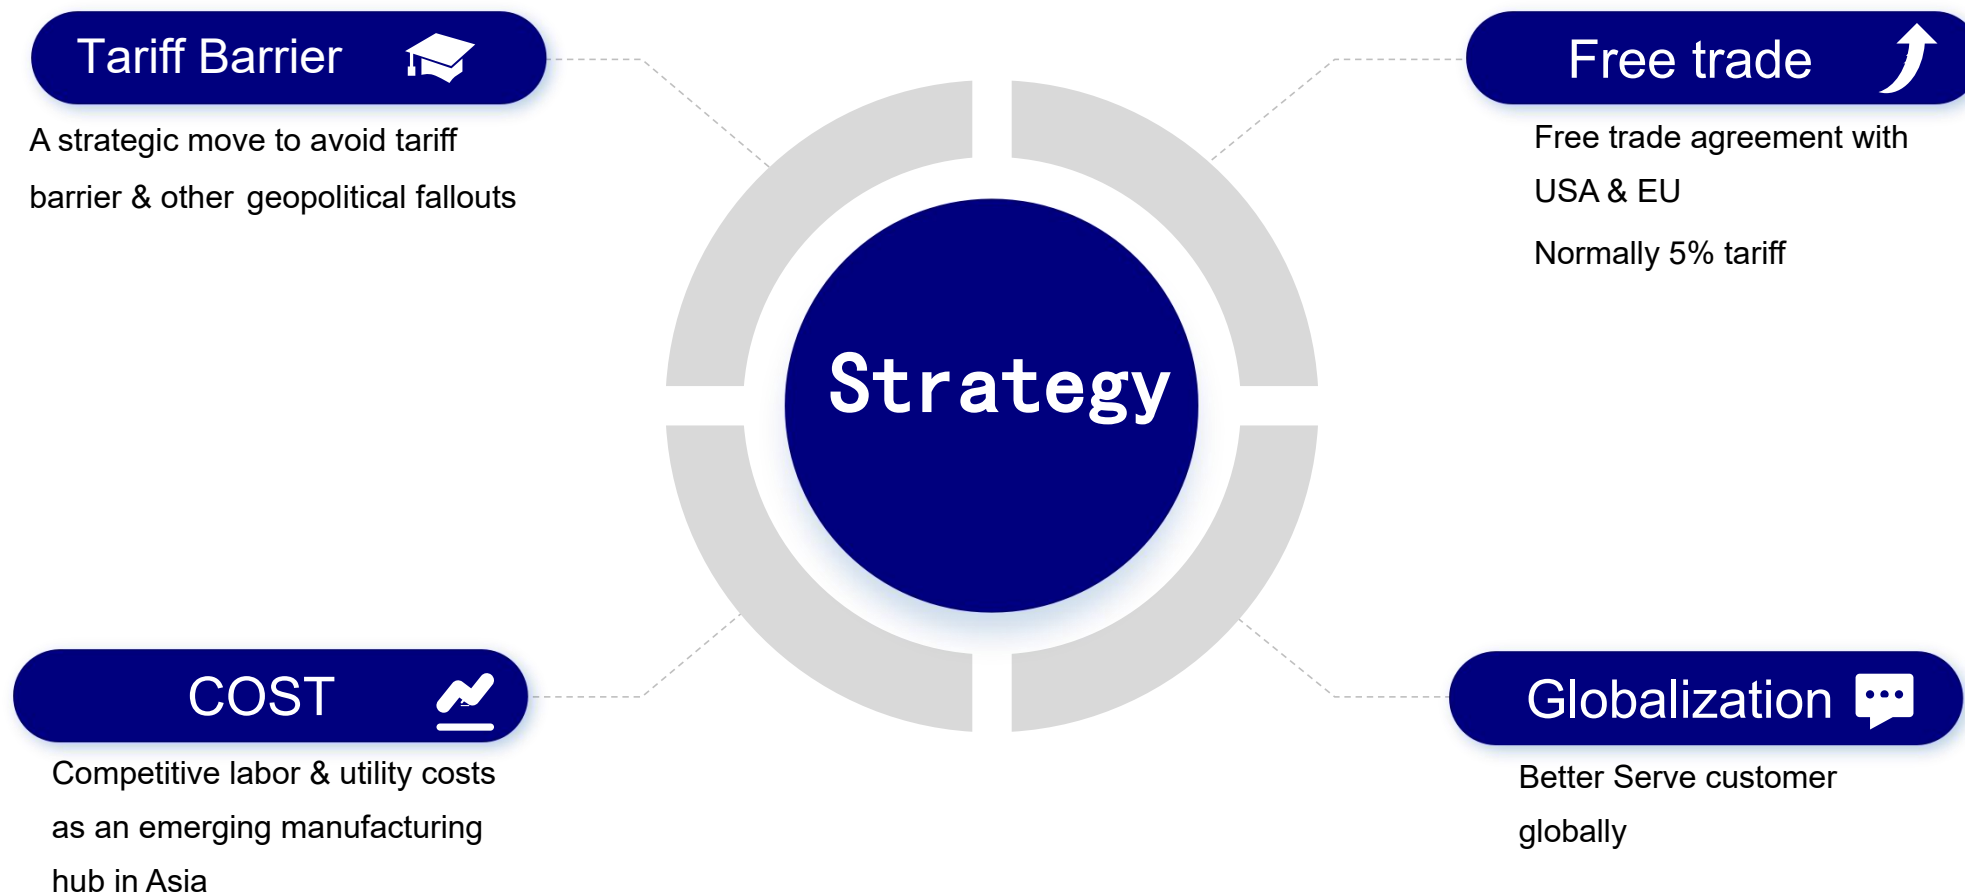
Tariff Barrier

A strategic move to avoid tariff barrier & other geopolitical fallouts

Free trade

Free trade agreement with USA & EU

Normally 5% tariff

Strategy

COST

Competitive labor & utility costs as an emerging manufacturing hub in Asia

Globalization

Better Serve customer globally